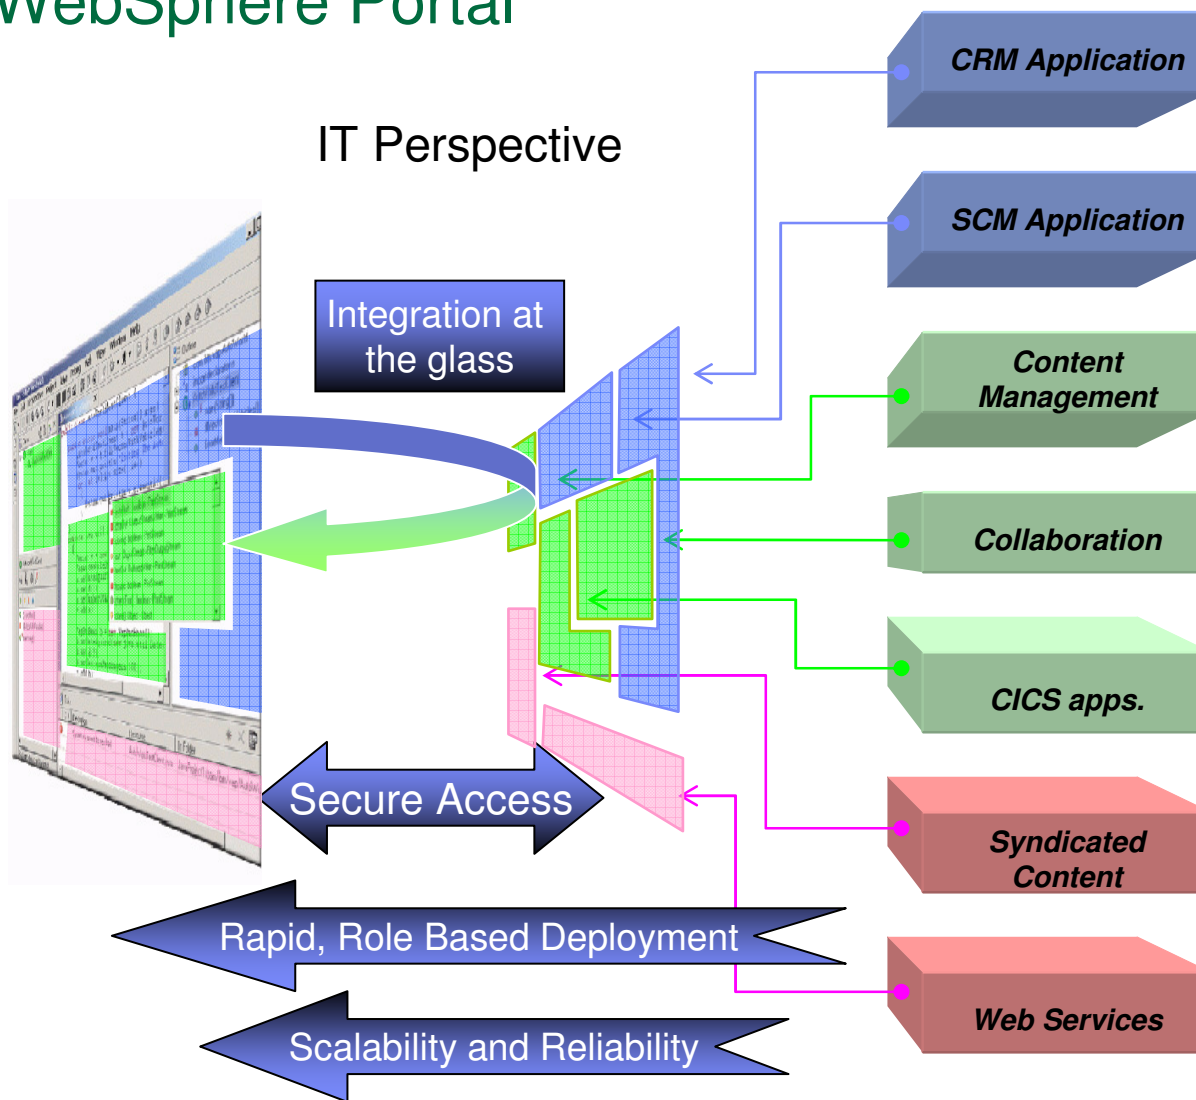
WebSphere Portal

IT Perspective

CRM Application

SCM Application

Integration at the glass

Content Management

Collaboration

CICS apps.

Secure Access

Syndicated Content

Rapid, Role Based Deployment

Web Services

Scalability and Reliability